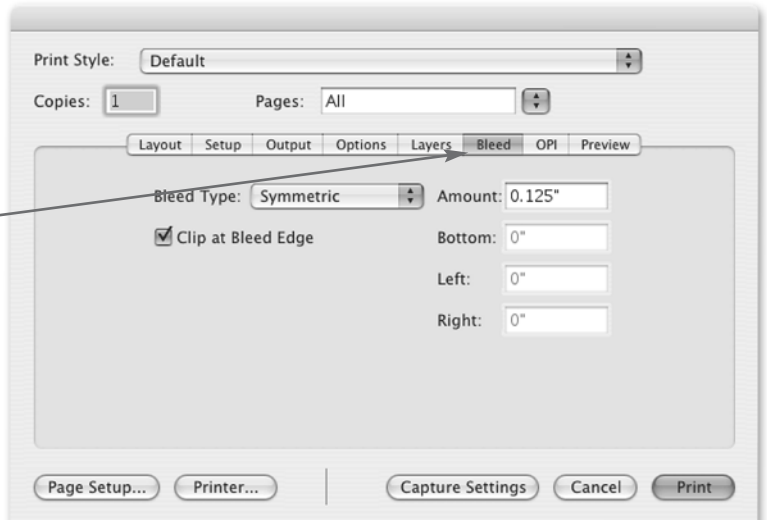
Print Style: Default

Copies: 1 Pages: All

Layout | Setup | Output | Options | Layers | Bleed | OPI | Preview

Bleed Type: Symmetric

Amount: 0.125"

Clip at Bleed Edge

Bottom: 0"

Left: 0"

Right: 0"

Page Setup... Printer... Capture Settings Cancel Print